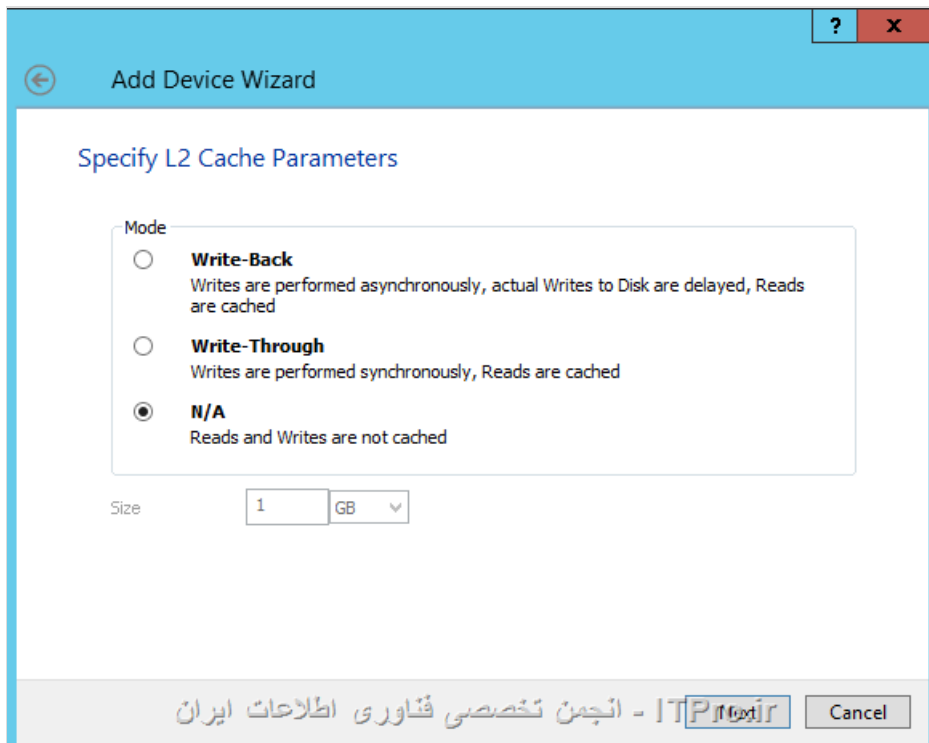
?
X

Add Device Wizard

Specify L2 Cache Parameters

Mode

Write-Back
Writes are performed asynchronously, actual Writes to Disk are delayed, Reads are cached

Write-Through
Writes are performed synchronously, Reads are cached

N/A
Reads and Writes are not cached

Size 1 GB

انجمن تخصصی فناوری اطلاعات ایران - ITPro.ir
Next
Cancel